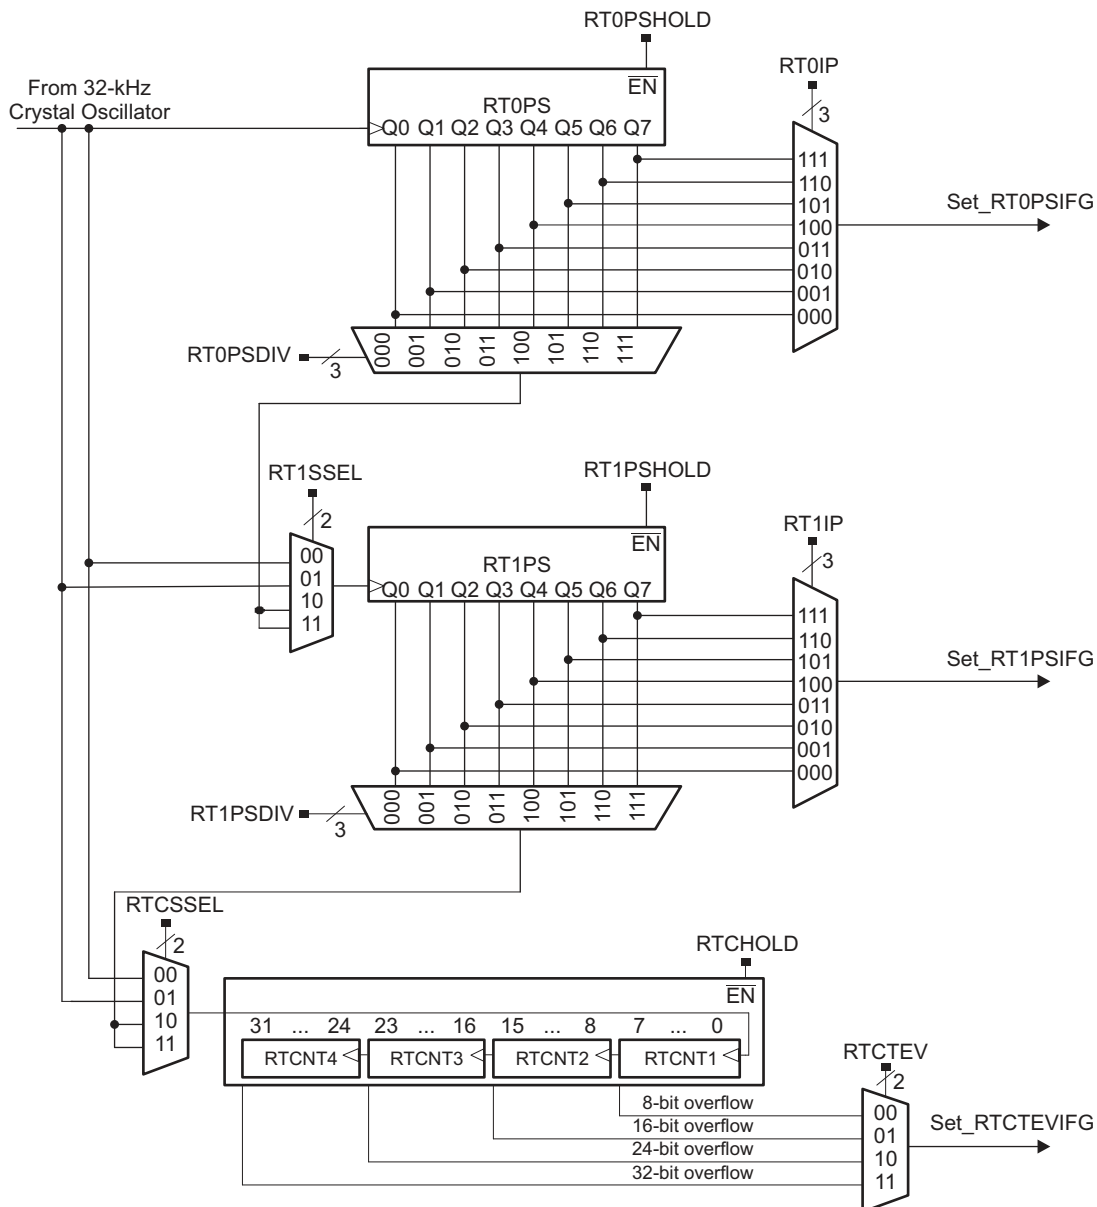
RT0PSHOLD

From 32-kHz Crystal Oscillator

$\overline{EN}$
RT0PS
Q0 Q1 Q2 Q3 Q4 Q5 Q6 Q7

RT0IP
3
111
110
101
100
011
010
001
000

Set_RT0PSIFG

RT0PSDIV
3
000 001 010 011 100 101 110 111

RT1SSEL
2
00
01
10
11

RT1PSHOLD
$\overline{EN}$
RT1PS
Q0 Q1 Q2 Q3 Q4 Q5 Q6 Q7

RT1IP
3
111
110
101
100
011
010
001
000

Set_RT1PSIFG

RT1PSDIV
3
000 001 010 011 100 101 110 111

RTCSSEL
2
00
01
10
11

RTCHOLD
$\overline{EN}$
31 ... 24 23 ... 16 15 ... 8 7 ... 0
RTCNT4 RTCNT3 RTCNT2 RTCNT1

RTCTEV
2
8-bit overflow
16-bit overflow
24-bit overflow
32-bit overflow
00
01
10
11

Set_RTCTEVIFG